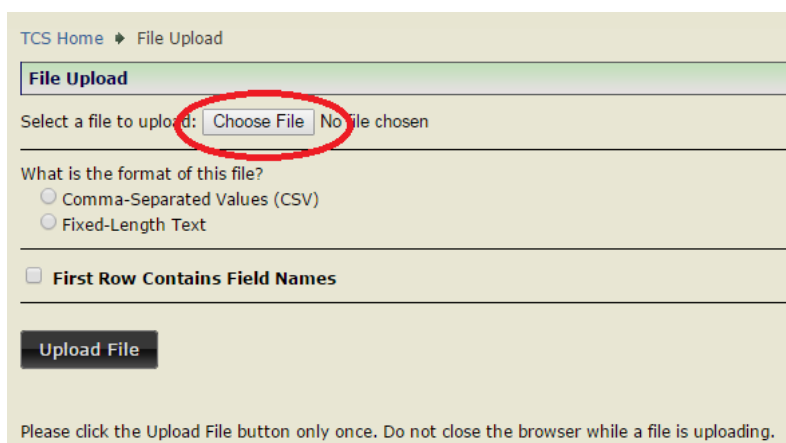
TCS Home ➧ File Upload

File Upload

Select a file to upload: Choose File No file chosen

What is the format of this file?
Comma-Separated Values (CSV)
Fixed-Length Text

First Row Contains Field Names

Upload File

Please click the Upload File button only once. Do not close the browser while a file is uploading.